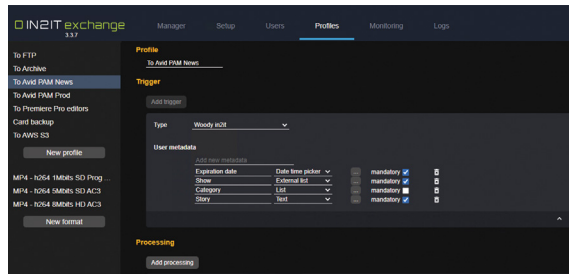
IN2IT exchange
3.3.7

Manager Setup Users Profiles Monitoring Logs

To FTP
To Archive
To Avid PAM News
To Avid PAM Prod
To Premiere Pro editors
Card backup
To AWS S3
New profile

MP4 - h264 1Mbits SD Prog ...
MP4 - h264 5Mbits SD AC3
MP4 - h264 8Mbits HD AC3
New format

Profile
To Avid PAM News

Trigger
Add trigger

Type Woody in2it

User metadata
Add new metadata

| | | | | |
|---|---|---|---|---|
| Expiration date | Date time picker | ... | mandatory ✓ | 🗑 |
| Show | External list | ... | mandatory ✓ | 🗑 |
| Category | List | ... | mandatory | 🗑 |
| Story | Text | ... | mandatory ✓ | 🗑 |

Processing
Add processing